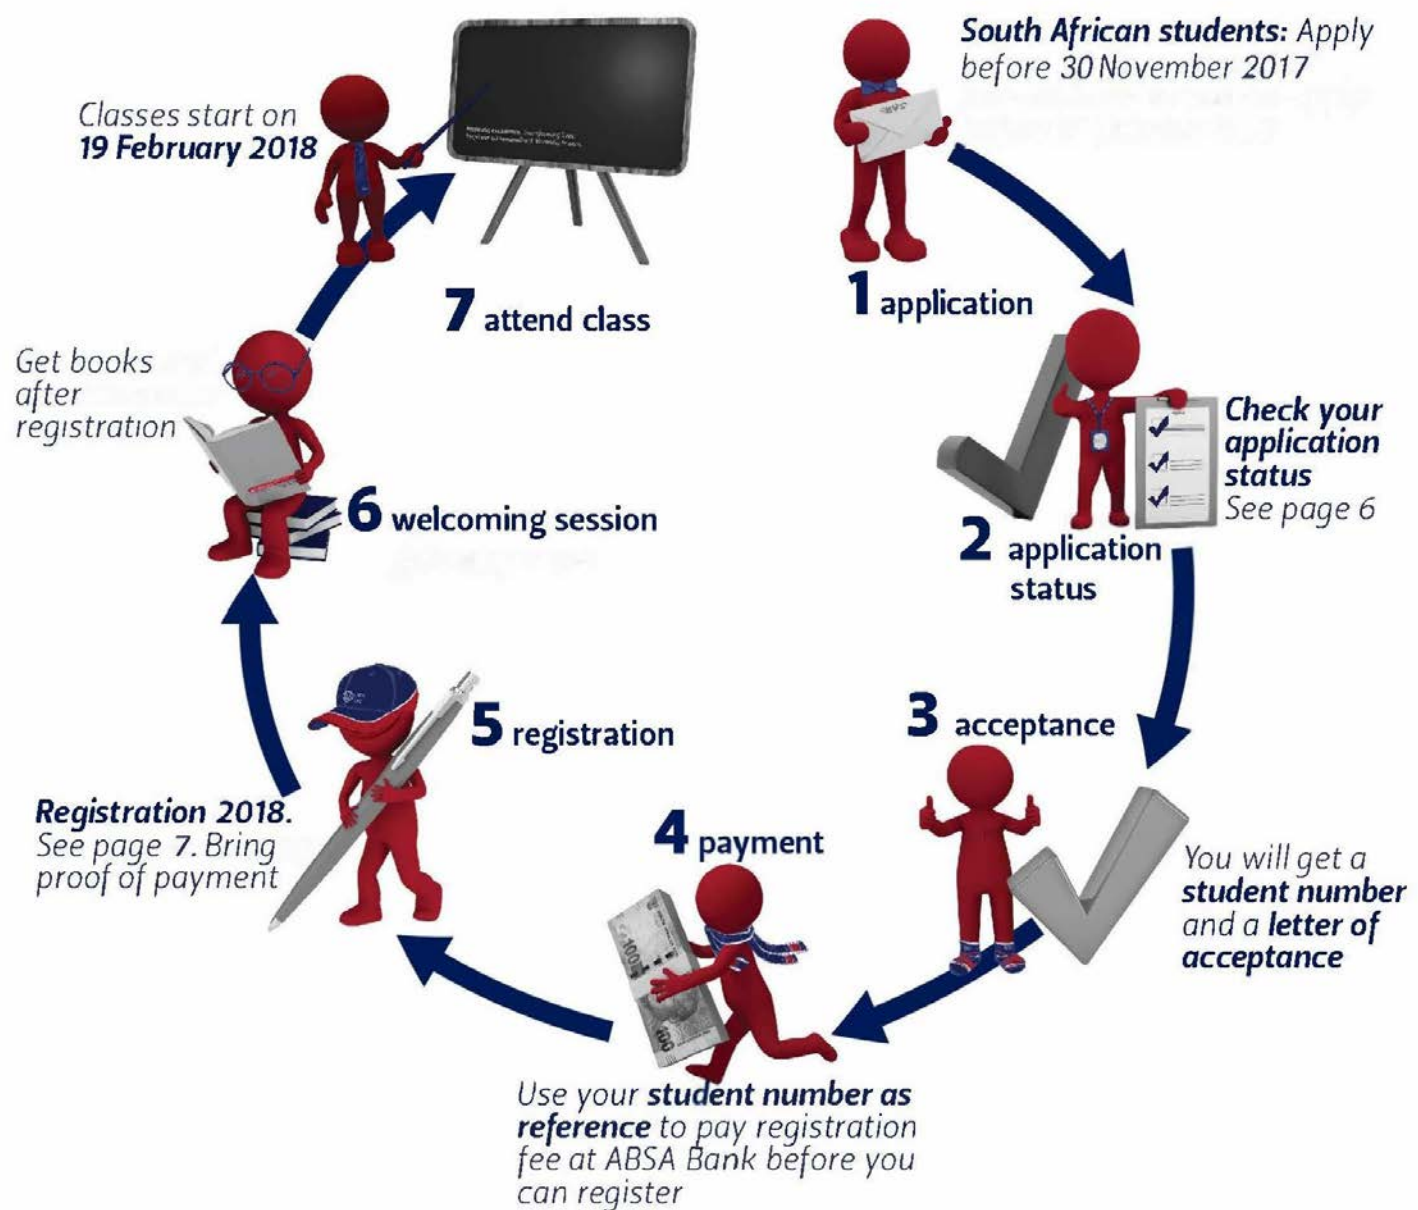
South African students: Apply before 30 November 2017 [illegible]

1 application

Check your application status See page 6

2 application status

3 acceptance

You will get a student number and a letter of acceptance

4 payment

Use your student number as reference to pay registration fee at ABSA Bank before you can register

5 registration

Registration 2018. See page 7. Bring proof of payment

6 welcoming session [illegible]

Get books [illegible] after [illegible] registration

7 attend class

Classes start on 19 February 2018

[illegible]